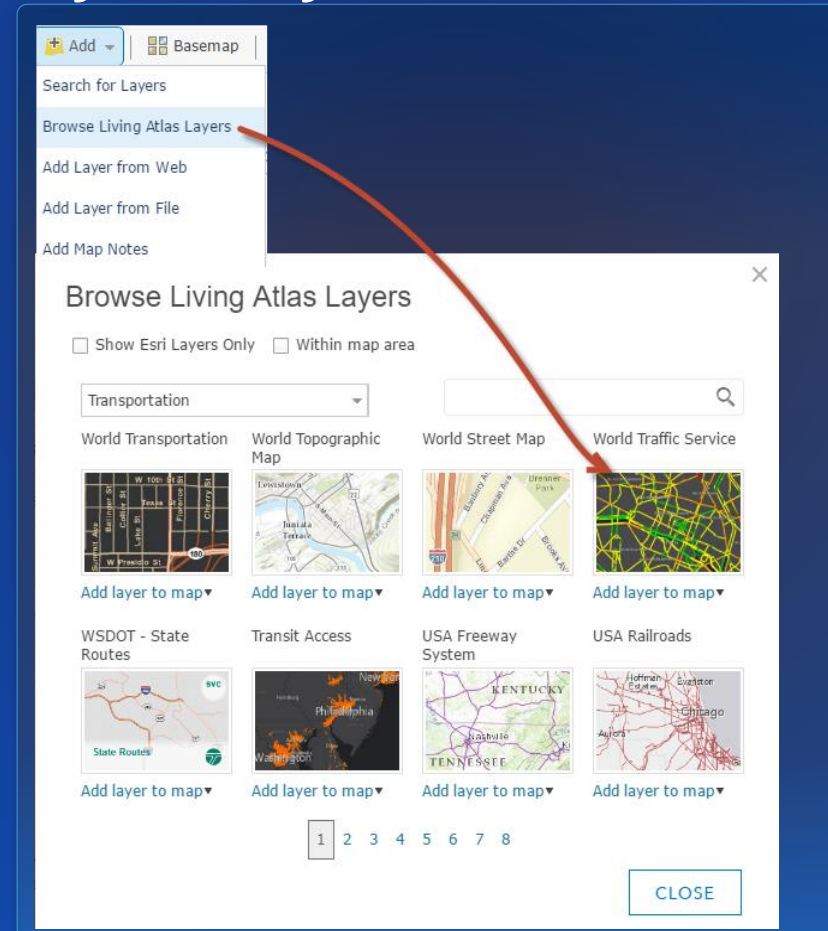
Add ▾ | Basemap |

Search for Layers
Browse Living Atlas Layers
Add Layer from Web
Add Layer from File
Add Map Notes

×

Browse Living Atlas Layers

☐ Show Esri Layers Only ☐ Within map area

Transportation

World Transportation
W 10th St
Texas St
Florence
Cherry St
Summit Ave
Bellinger St
Collier St
Lake St
W Presidio St
180
Add layer to map▾

World Topographic Map
Lewistown
Juniata Terrace
22
Add layer to map▾

World Street Map
Bradley Av
Chapman Ave
Drenner Park
Bardie Dr
Brooks Av
210
Add layer to map▾

World Traffic Service
Add layer to map▾

WSDOT - State Routes
SVC
State Routes
Add layer to map▾

Transit Access
New Jer
Philadelphia
Washington
Add layer to map▾

USA Freeway System
KENTUCKY
Nashville
TENNESSEE
Add layer to map▾

USA Railroads
Hoffman Estates
Evanston
Chicago
Aurora
Add layer to map▾

1 2 3 4 5 6 7 8

CLOSE